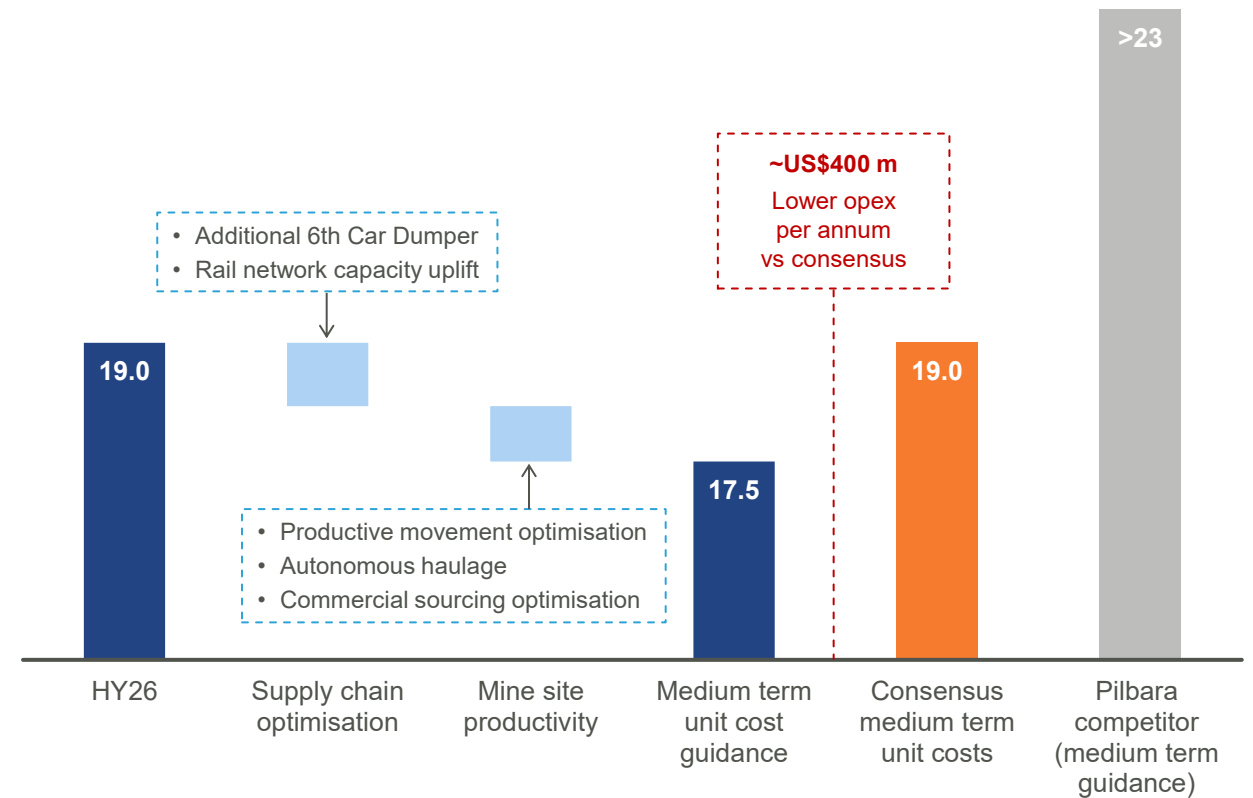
>23

~US$400 m
Lower opex per annum vs consensus

• Additional 6th Car Dumper
• Rail network capacity uplift

19.0

19.0

17.5

• Productive movement optimisation
• Autonomous haulage
• Commercial sourcing optimisation

HY26

Supply chain optimisation

Mine site productivity

Medium term unit cost guidance

Consensus medium term unit costs

Pilbara competitor (medium term guidance)